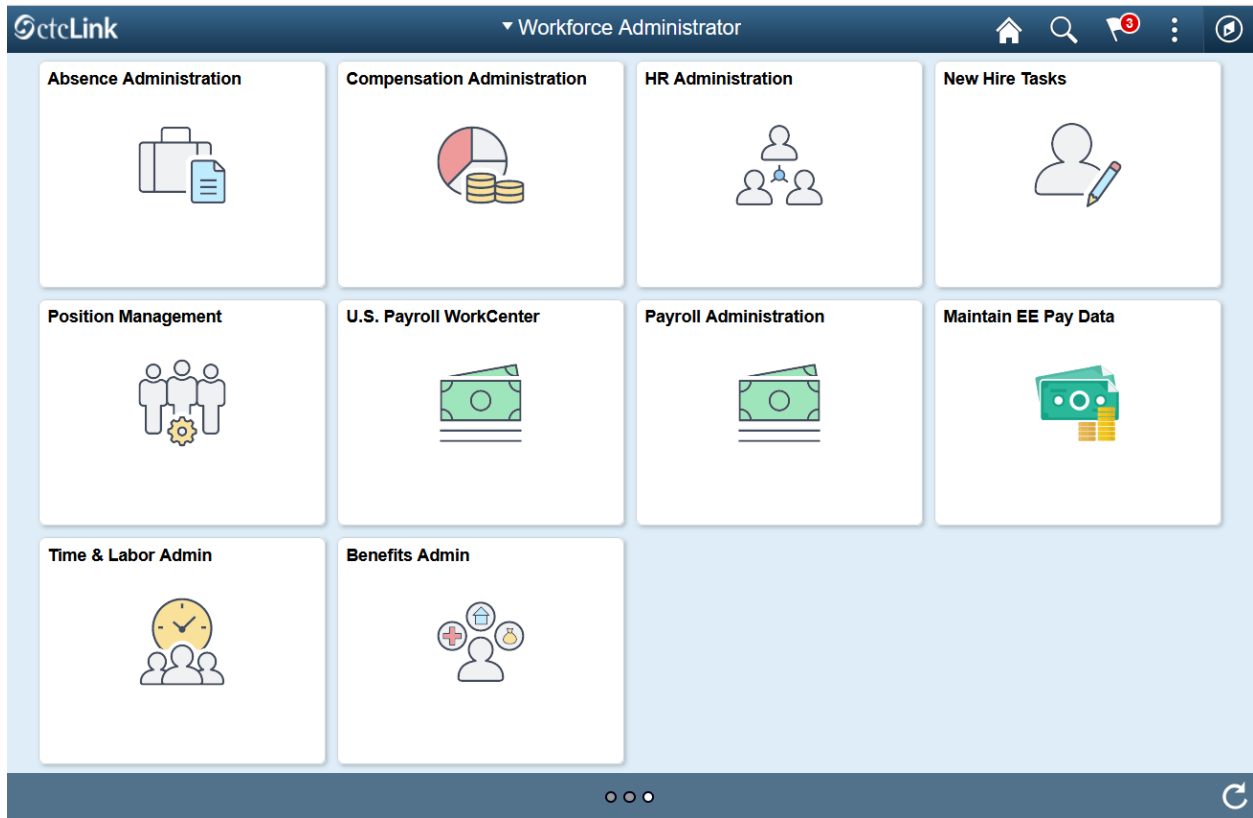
ctcLink

▾ Workforce Administrator

3

Absence Administration

Compensation Administration

HR Administration

New Hire Tasks

Position Management

U.S. Payroll WorkCenter

Payroll Administration

Maintain EE Pay Data

Time & Labor Admin

Benefits Admin